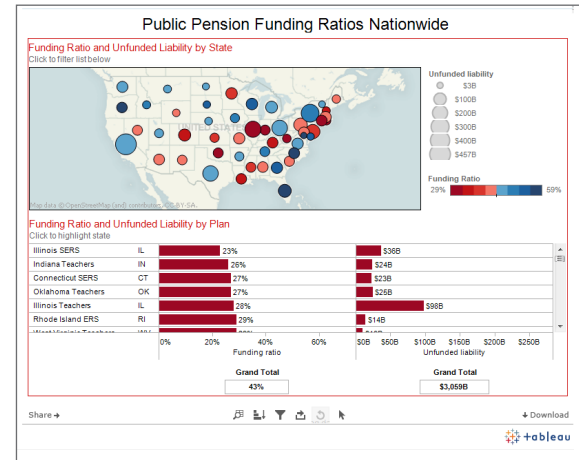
Public Pension Funding Ratios Nationwide

Funding Ratio and Unfunded Liability by State
Click to filter list below

UNITED STATES

Map data © OpenStreetMap (and) contributors, CC-BY-SA

Unfunded liability
$3B
$100B
$200B
$300B
$400B
$457B

Funding Ratio
29%
59%

Funding Ratio and Unfunded Liability by Plan
Click to highlight state

| | | Funding ratio | Unfunded liability |
|---|---|---|---|
| Illinois SERS | IL | 23% | $36B |
| Indiana Teachers | IN | 26% | $24B |
| Connecticut SERS | CT | 27% | $23B |
| Oklahoma Teachers | OK | 27% | $25B |
| Illinois Teachers | IL | 28% | $98B |
| Rhode Island ERS | RI | 29% | $14B |
| West Virginia Teachers | WV | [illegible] | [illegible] |

0% 20% 40% 60%
Funding ratio

$0B $50B $100B $150B $200B $250B
Unfunded liability

Grand Total
43%

Grand Total
$3,059B

Share
Download
+ableau